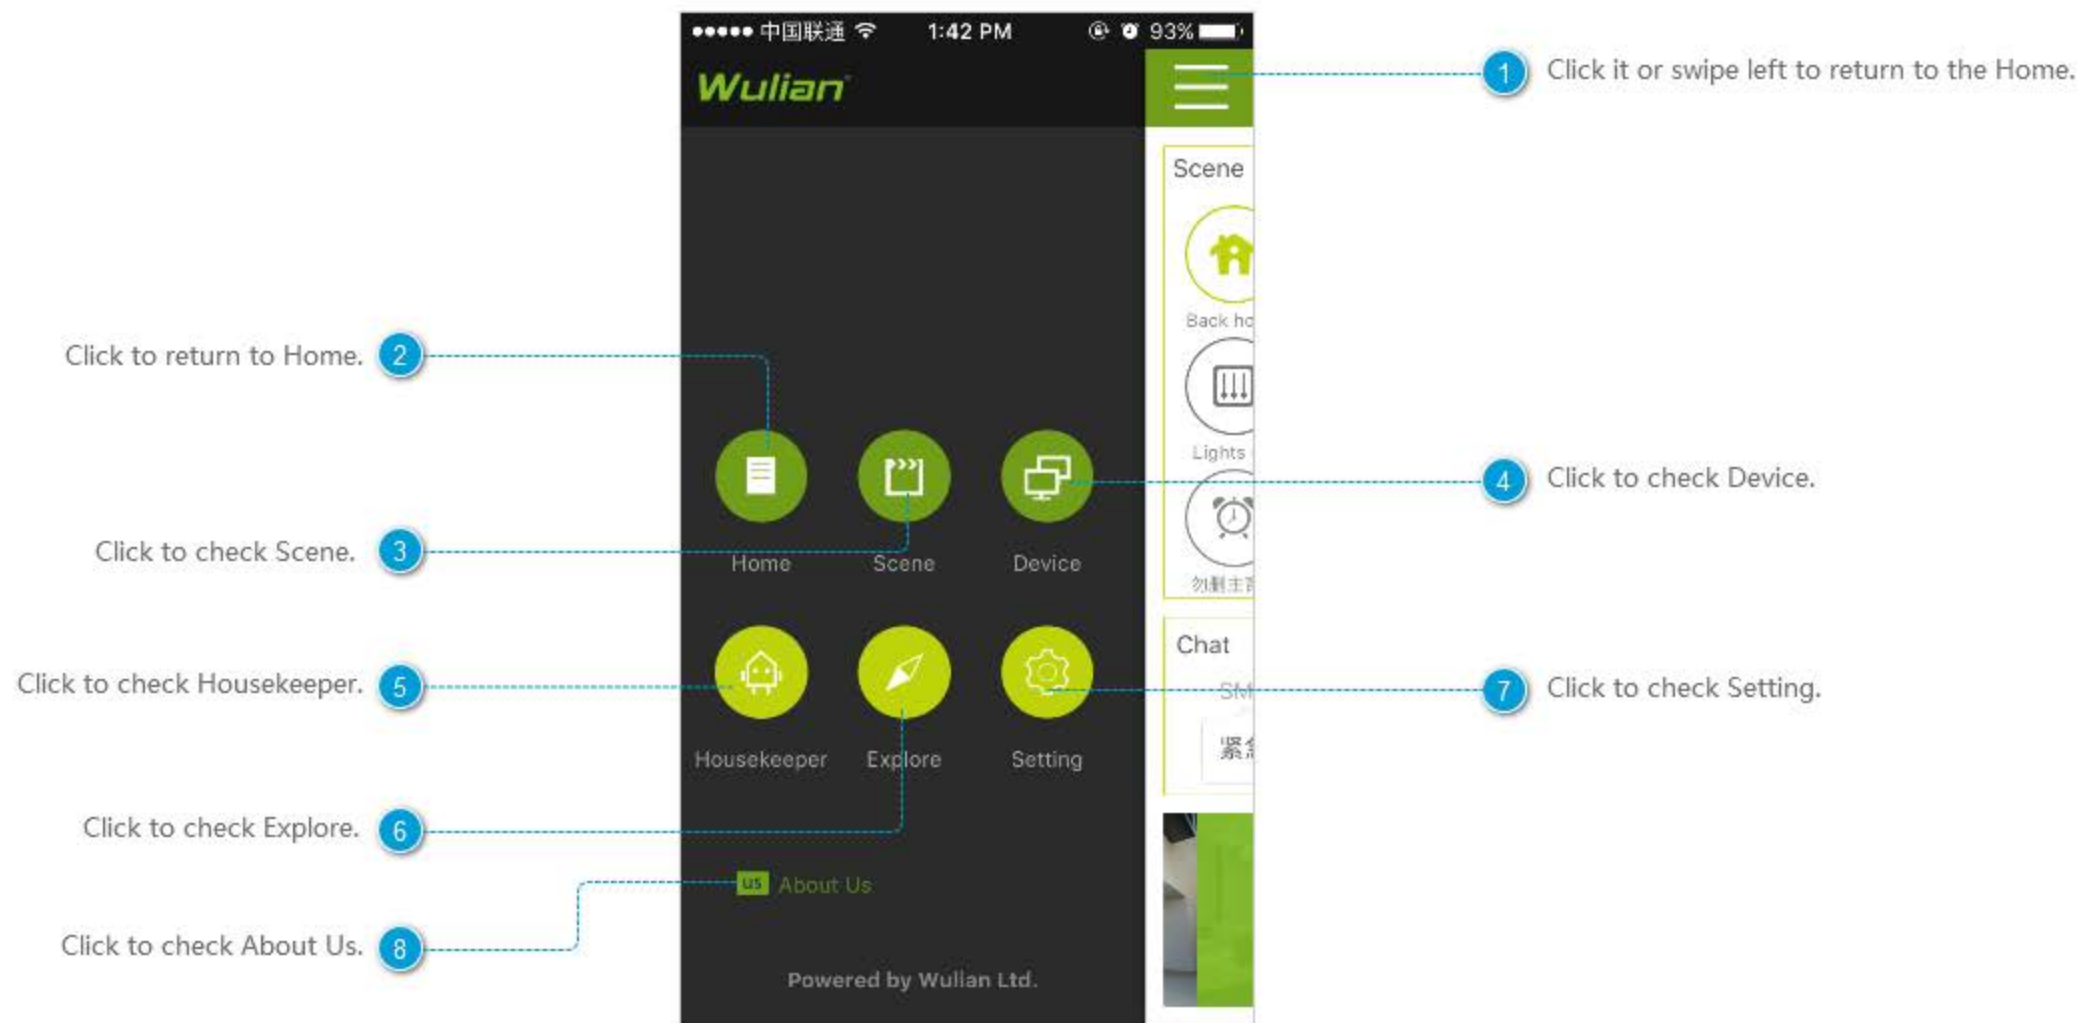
●●●●● 中国联通 1:42 PM 93%

Wulian

1 Click it or swipe left to return to the Home.

Scene

Back ho

Lights

勿删主

Chat

SM

紧

2 Click to return to Home.

3 Click to check Scene.

4 Click to check Device.

Home

Scene

Device

5 Click to check Housekeeper.

7 Click to check Setting.

Housekeeper

Explore

Setting

6 Click to check Explore.

US About Us

8 Click to check About Us.

Powered by Wulian Ltd.